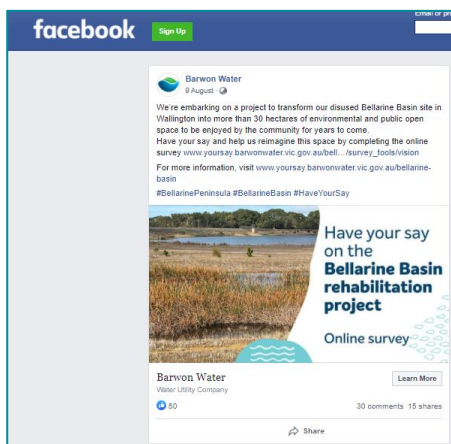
facebook

Sign Up

Email or p

Barwon Water
9 August ·

We're embarking on a project to transform our disused Bellarine Basin site in Wallington into more than 30 hectares of environmental and public open space to be enjoyed by the community for years to come.
Have your say and help us reimagine this space by completing the online survey www.yoursay.barwonwater.vic.gov.au/bell…/survey_tools/vision

For more information, visit www.yoursay.barwonwater.vic.gov.au/bellarine-basin

#BellarinePeninsula #BellarineBasin #HaveYourSay

Have your say on the Bellarine Basin rehabilitation project

Online survey

Barwon Water
Water Utility Company

Learn More

50

30 comments 15 shares

Share